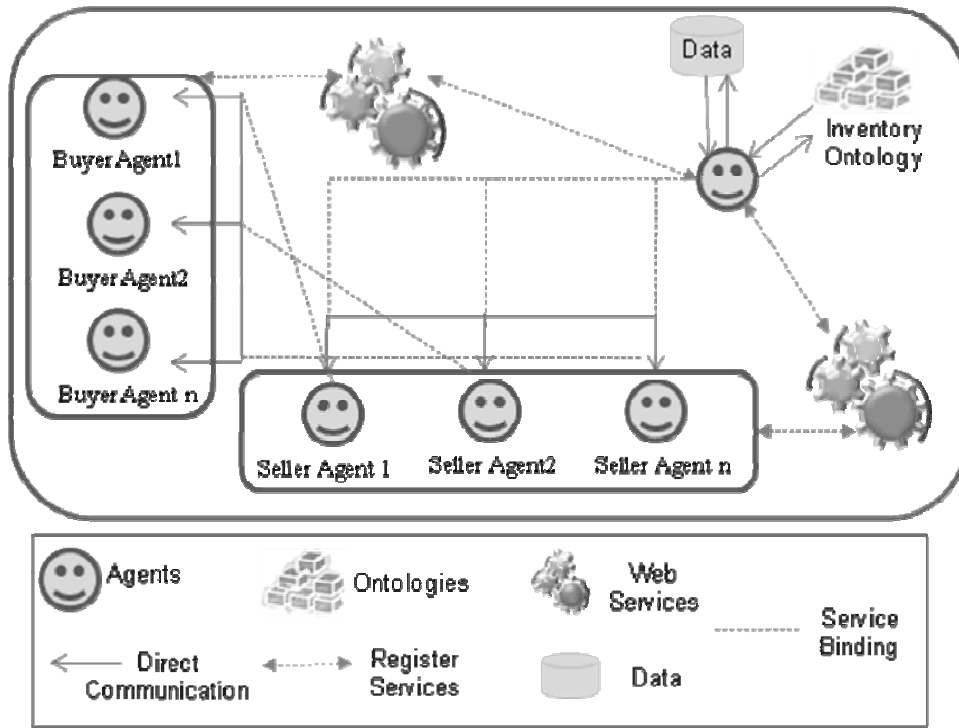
Data

Inventory Ontology

BuyerAgent1

BuyerAgent2

BuyerAgent n

Seller Agent 1

Seller Agent2

Seller Agent n

Agents

Ontologies

Web Services

Service Binding

Direct Communication

Register Services

Data